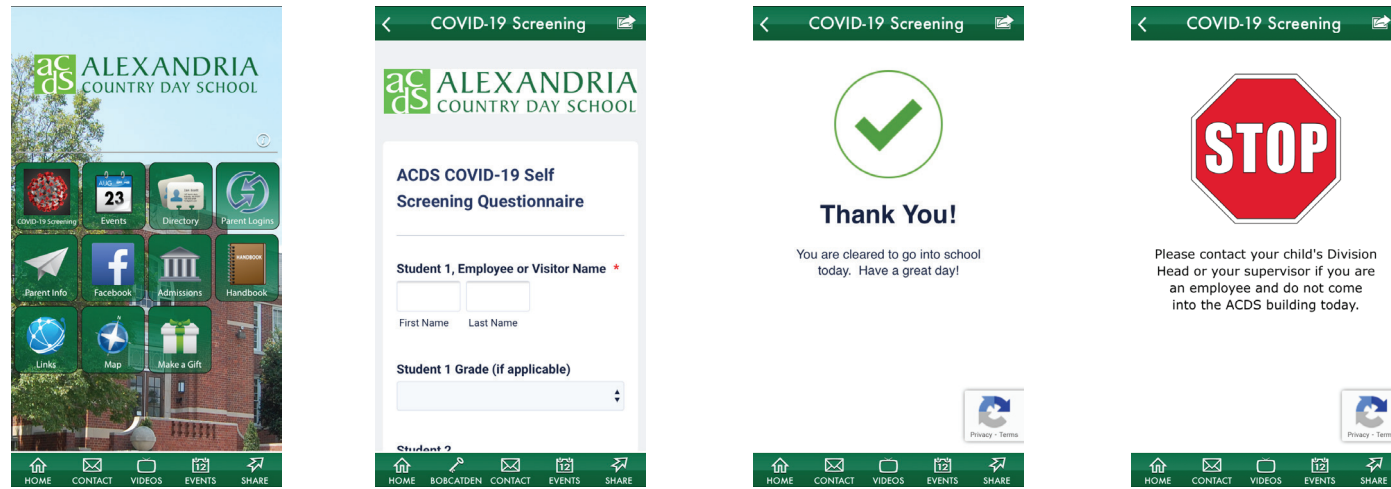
acds ALEXANDRIA COUNTRY DAY SCHOOL

AUG 23

COVID-19 Screening
Events
Directory
Parent Logins

HANDBOOK

Parent Info
Facebook
Admissions
Handbook

Links
Map
Make a Gift

HOME CONTACT VIDEOS 12 EVENTS SHARE

COVID-19 Screening

acds ALEXANDRIA COUNTRY DAY SCHOOL

ACDS COVID-19 Self Screening Questionnaire

Student 1, Employee or Visitor Name *

First Name Last Name

Student 1 Grade (if applicable)

Student 2

HOME BOBCATDEN CONTACT 12 EVENTS SHARE

COVID-19 Screening

Thank You!

You are cleared to go into school today. Have a great day!

Privacy - Terms

HOME CONTACT VIDEOS 12 EVENTS SHARE

COVID-19 Screening

STOP

Please contact your child's Division Head or your supervisor if you are an employee and do not come into the ACDS building today.

Privacy - Terms

HOME CONTACT VIDEOS 12 EVENTS SHARE